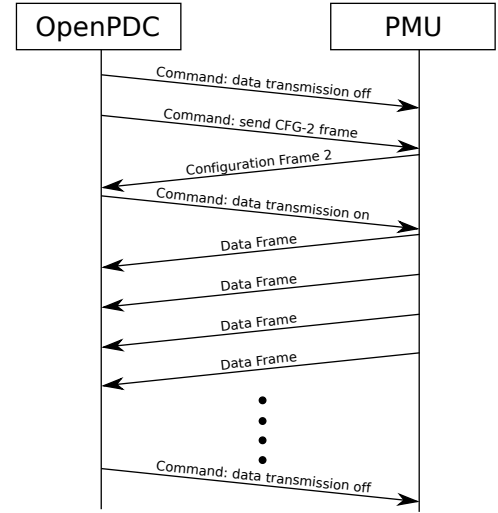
OpenPDC

PMU

Command: data transmission off

Command: send CFG-2 frame

Configuration Frame 2

Command: data transmission on

Data Frame

Data Frame

Data Frame

Data Frame

Command: data transmission off